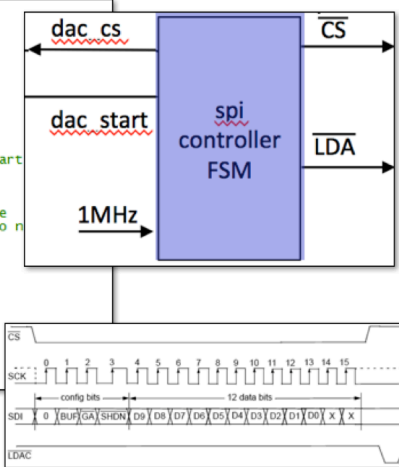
dac_cs

dac_start

1MHz

spi controller FSM

$\overline{CS}$

$\overline{LDA}$

art

e
o n

$\overline{CS}$

SCK

0 1 2 3 4 5 6 7 8 9 10 11 12 13 14 15

config bits

12 data bits

SDI

0 BUF GA SHDN D9 D8 D7 D6 D5 D4 D3 D2 D1 D0 X X

$\overline{LDAC}$